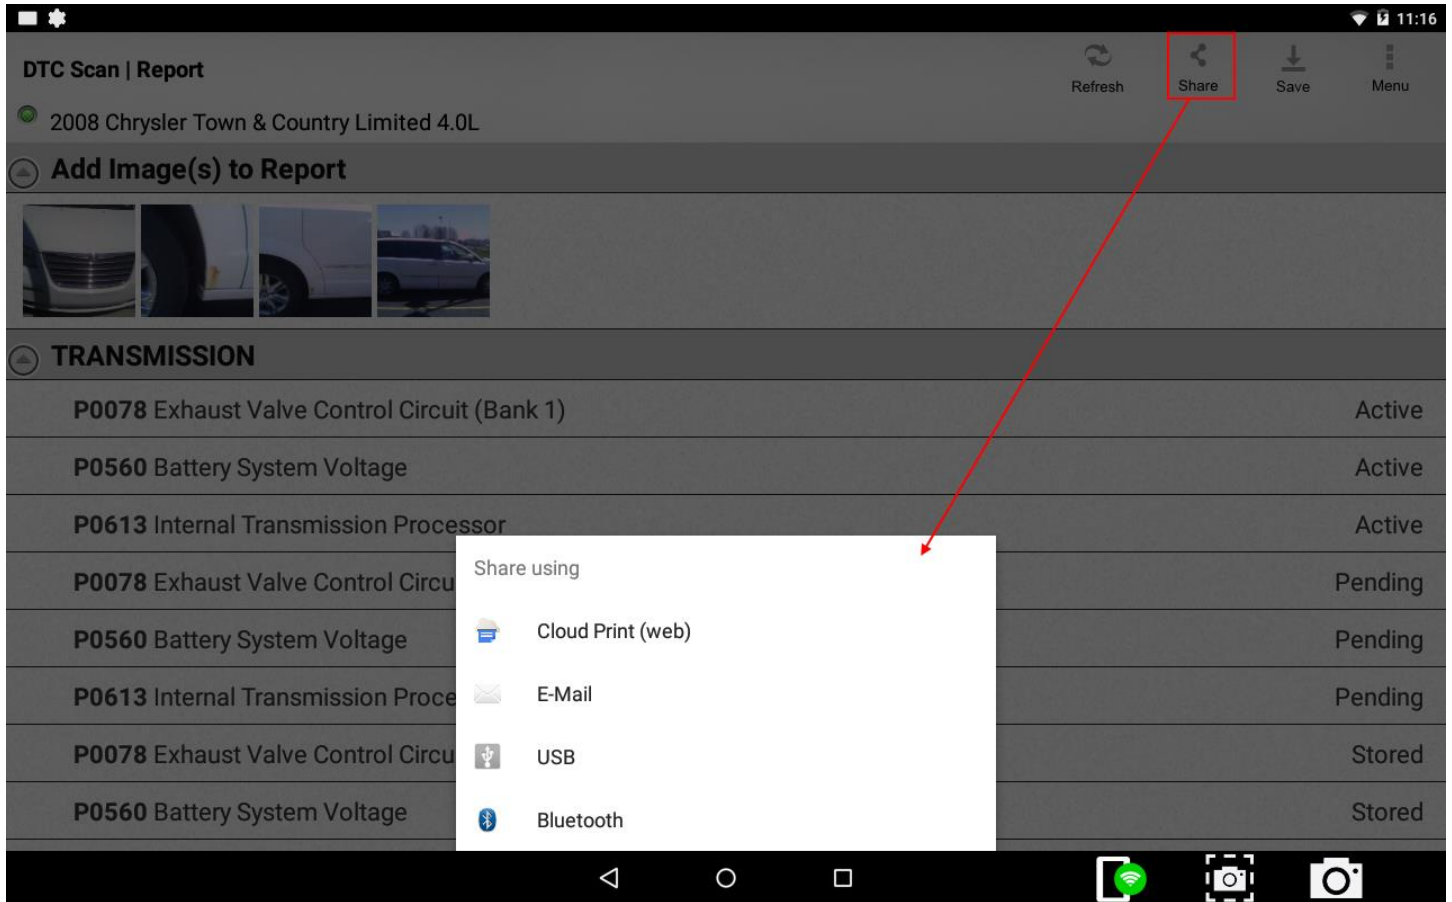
11:16

DTC Scan | Report

Refresh Share Save Menu

2008 Chrysler Town & Country Limited 4.0L

Add Image(s) to Report

TRANSMISSION

| | |
|---|---|
| P0078 Exhaust Valve Control Circuit (Bank 1) | Active |
| P0560 Battery System Voltage | Active |
| P0613 Internal Transmission Processor | Active |
| P0078 Exhaust Valve Control Circu | Pending |
| P0560 Battery System Voltage | Pending |
| P0613 Internal Transmission Proce | Pending |
| P0078 Exhaust Valve Control Circu | Stored |
| P0560 Battery System Voltage | Stored |

Share using

Cloud Print (web)

E-Mail

USB

Bluetooth